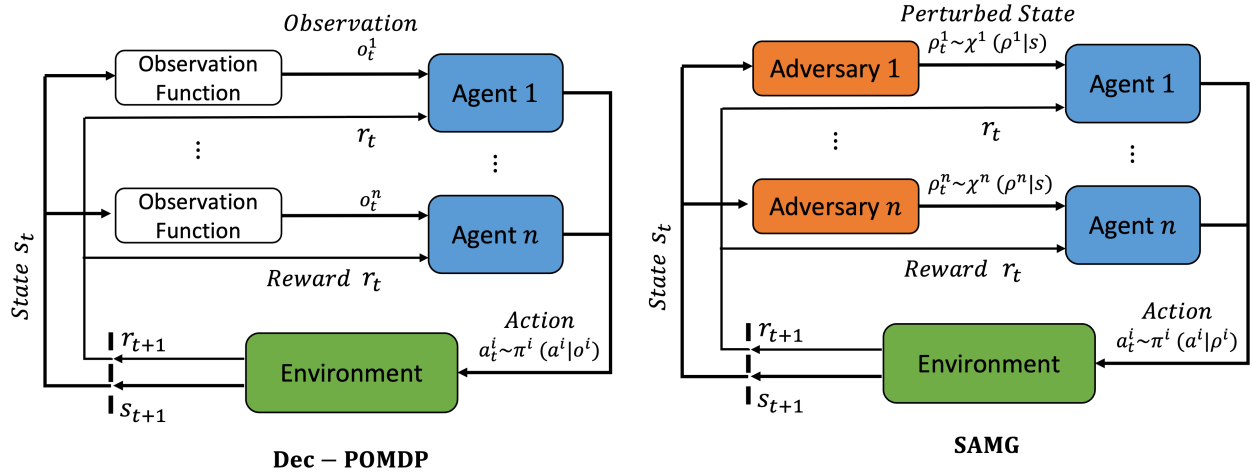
Observation

$o_t^1$

Observation Function

Agent 1

$r_t$

⋮

⋮

Observation Function

$o_t^n$

Agent $n$

State $s_t$

Reward $r_t$

Action

$a_t^i \sim \pi^i\ (a^i|o^i)$

$r_{t+1}$

Environment

$s_{t+1}$

Dec − POMDP

Perturbed State

$\rho_t^1 \sim \chi^1\ (\rho^1|s)$

Adversary 1

Agent 1

$r_t$

⋮

⋮

$\rho_t^n \sim \chi^n\ (\rho^n|s)$

Adversary $n$

Agent $n$

State $s_t$

Reward $r_t$

Action

$a_t^i \sim \pi^i\ (a^i|\rho^i)$

$r_{t+1}$

Environment

$s_{t+1}$

SAMG